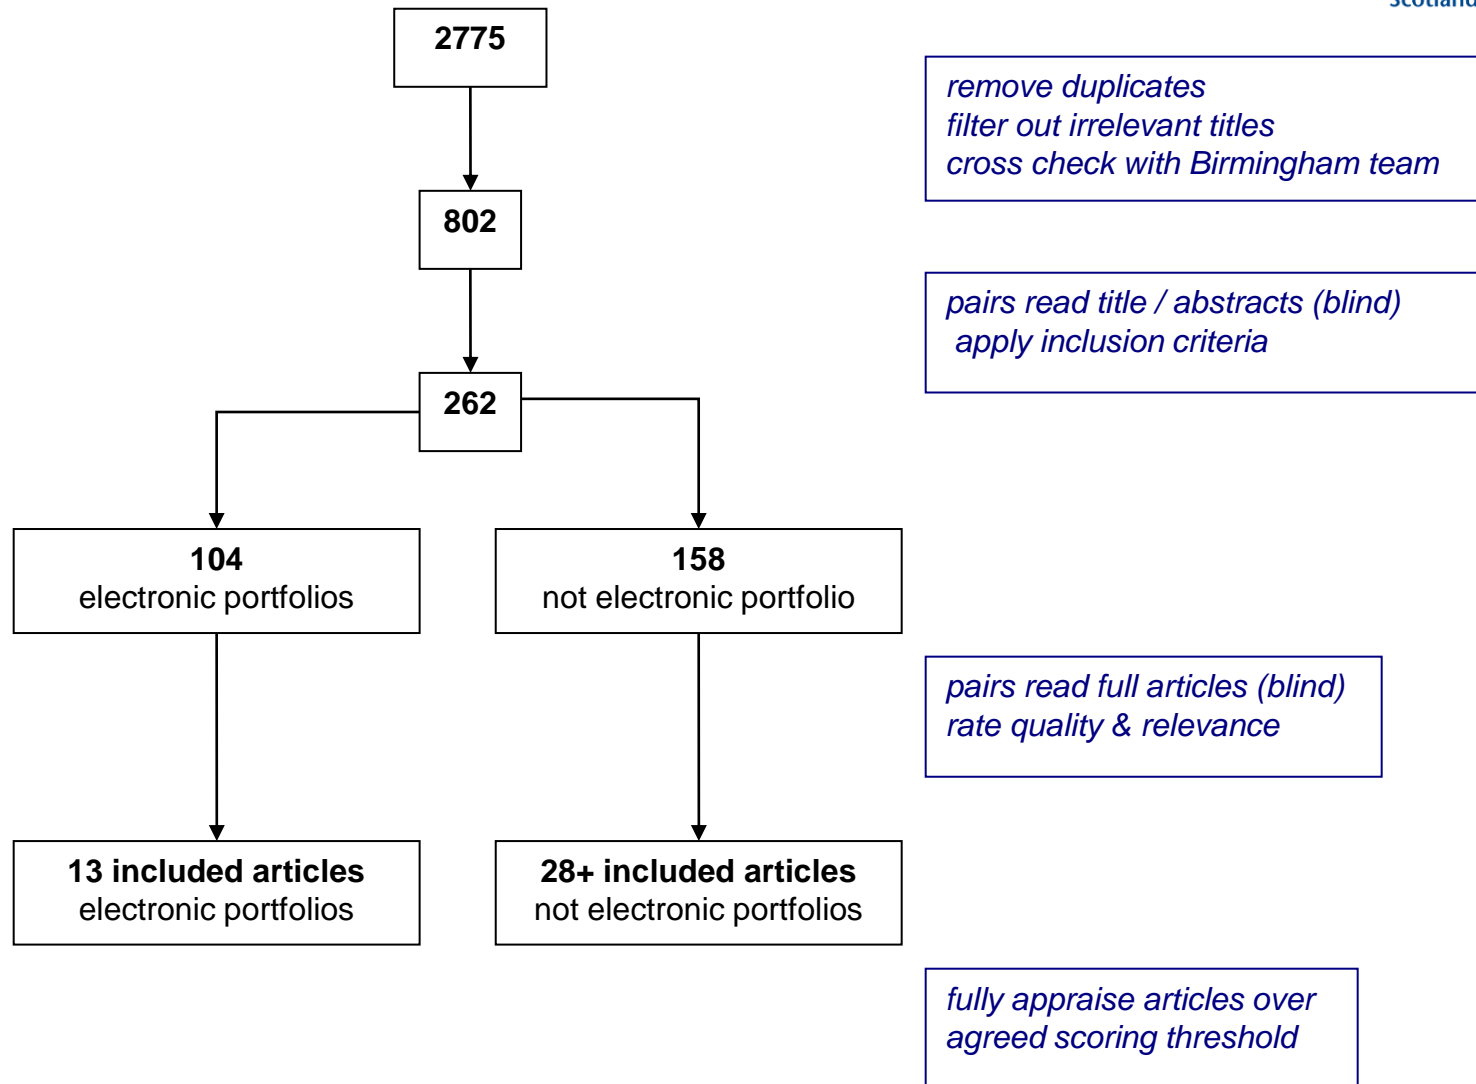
Scotland

2775

remove duplicates
filter out irrelevant titles
cross check with Birmingham team

802

pairs read title / abstracts (blind)
apply inclusion criteria

262

104
electronic portfolios

158
not electronic portfolio

pairs read full articles (blind)
rate quality & relevance

13 included articles
electronic portfolios

28+ included articles
not electronic portfolios

fully appraise articles over
agreed scoring threshold